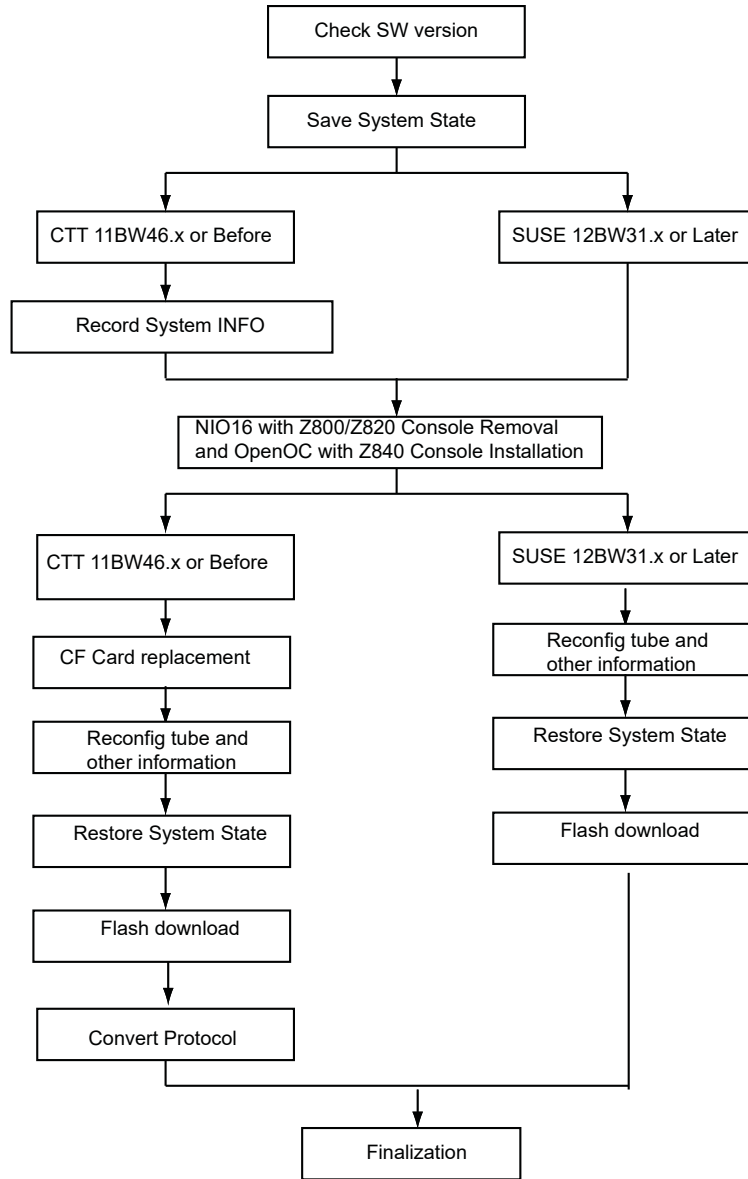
Check SW version

Save System State

CTT 11BW46.x or Before

SUSE 12BW31.x or Later

Record System INFO

NIO16 with Z800/Z820 Console Removal and OpenOC with Z840 Console Installation

CTT 11BW46.x or Before

CF Card replacement

Reconfig tube and other information

Restore System State

Flash download

Convert Protocol

SUSE 12BW31.x or Later

Reconfig tube and other information

Restore System State

Flash download

Finalization